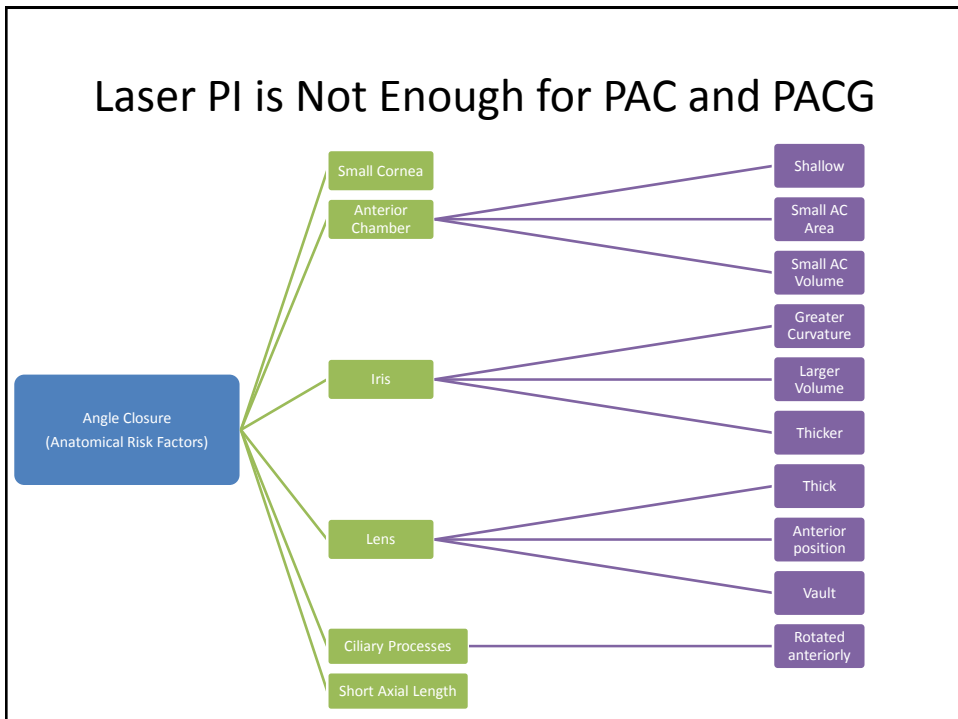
Laser PI is Not Enough for PAC and PACG

Angle Closure
(Anatomical Risk Factors)

Small Cornea

Anterior Chamber

Shallow

Small AC Area

Small AC Volume

Iris

Greater Curvature

Larger Volume

Thicker

Lens

Thick

Anterior position

Vault

Ciliary Processes

Rotated anteriorly

Short Axial Length